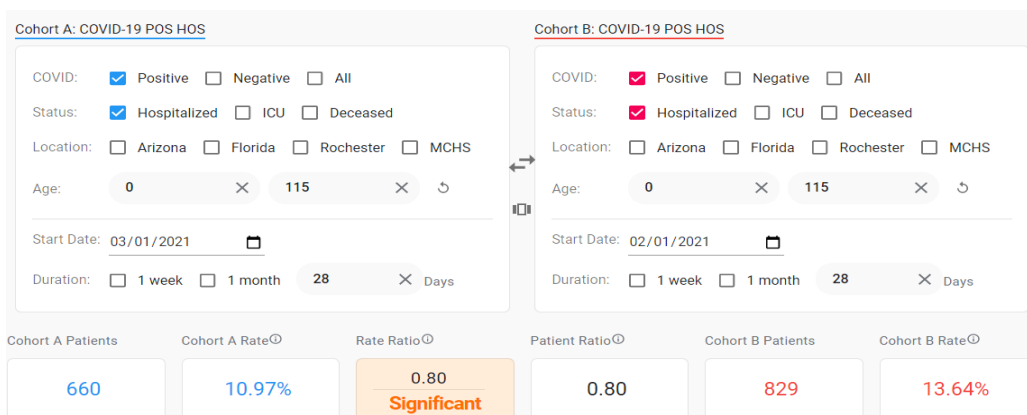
Cohort A: COVID-19 POS HOS

COVID: Positive Negative All

Status: Hospitalized ICU Deceased

Location: Arizona Florida Rochester MCHS

Age: 0 115

Start Date: 03/01/2021

Duration: 1 week 1 month 28 Days

Cohort B: COVID-19 POS HOS

COVID: Positive Negative All

Status: Hospitalized ICU Deceased

Location: Arizona Florida Rochester MCHS

Age: 0 115

Start Date: 02/01/2021

Duration: 1 week 1 month 28 Days

Cohort A Patients
660

Cohort A Rate
10.97%

Rate Ratio
0.80
Significant

Patient Ratio
0.80

Cohort B Patients
829

Cohort B Rate
13.64%